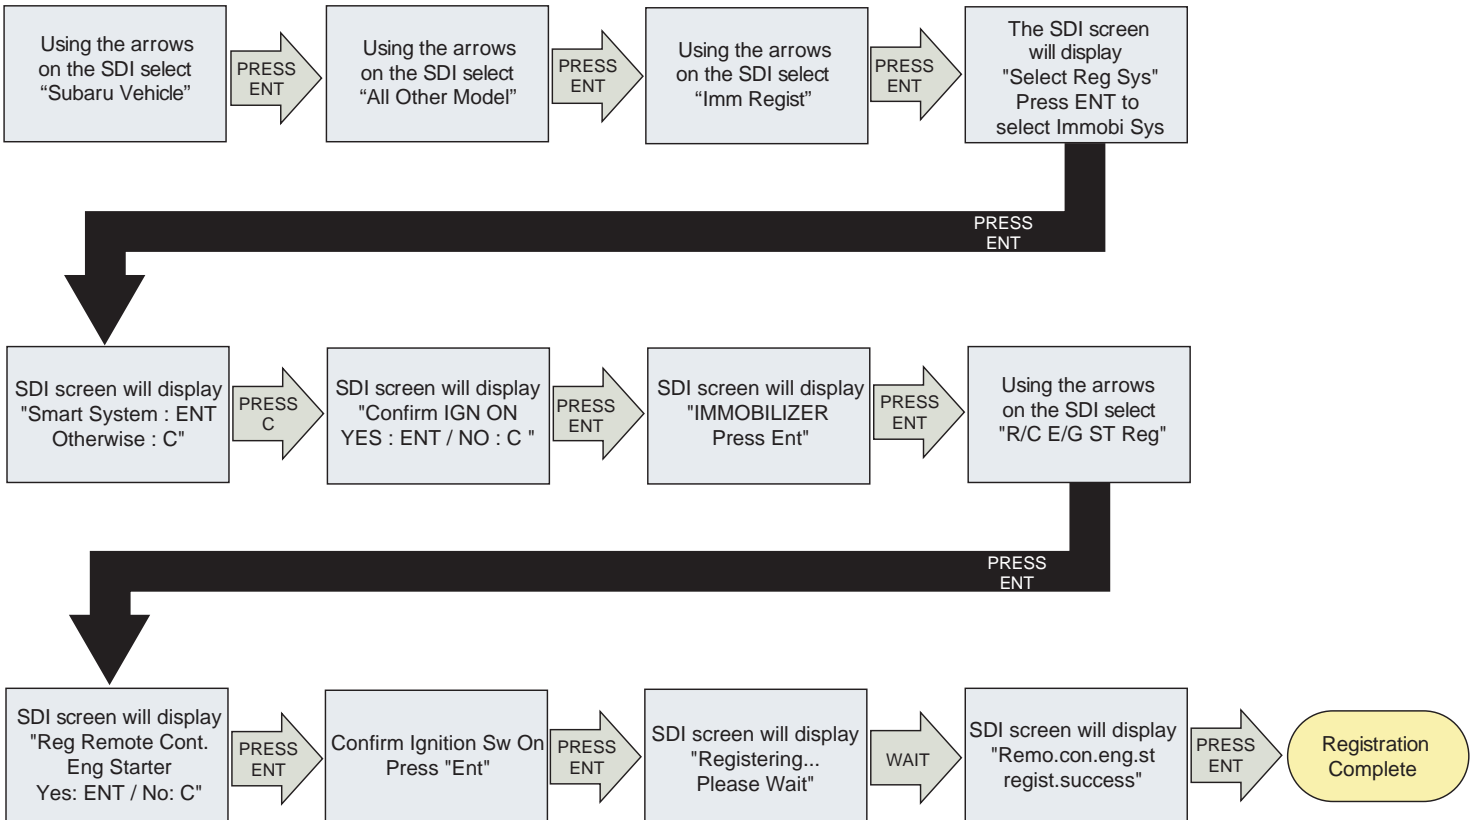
Using the arrows on the SDI select “Subaru Vehicle”

PRESS ENT

Using the arrows on the SDI select “All Other Model”

PRESS ENT

Using the arrows on the SDI select “Imm Regist”

PRESS ENT

The SDI screen will display "Select Reg Sys" Press ENT to select Immobi Sys

PRESS ENT

SDI screen will display "Smart System : ENT Otherwise : C"

PRESS C

SDI screen will display "Confirm IGN ON YES : ENT / NO : C "

PRESS ENT

SDI screen will display "IMMOBILIZER Press Ent"

PRESS ENT

Using the arrows on the SDI select "R/C E/G ST Reg"

PRESS ENT

SDI screen will display "Reg Remote Cont. Eng Starter Yes: ENT / No: C"

PRESS ENT

Confirm Ignition Sw On Press "Ent"

PRESS ENT

SDI screen will display "Registering... Please Wait"

WAIT

SDI screen will display "Remo.con.eng.st regist.success"

PRESS ENT

Registration Complete